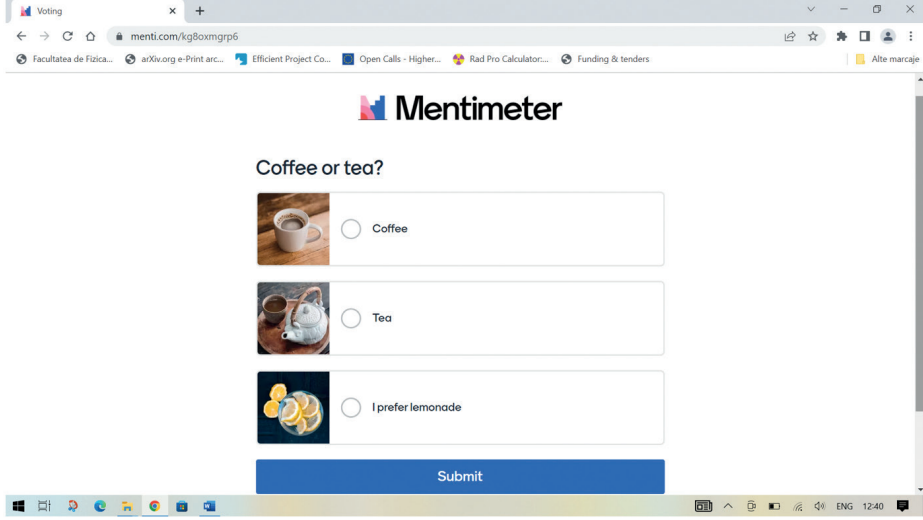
Voting

menti.com/kg8oxmgrp6

Facultatea de Fizica... arXiv.org e-Print arc... Efficient Project Co... Open Calls - Higher... Rad Pro Calculator:... Funding & tenders

Alte marcaje

Mentimeter

Coffee or tea?

Coffee

Tea

I prefer lemonade

Submit

ENG 12:40